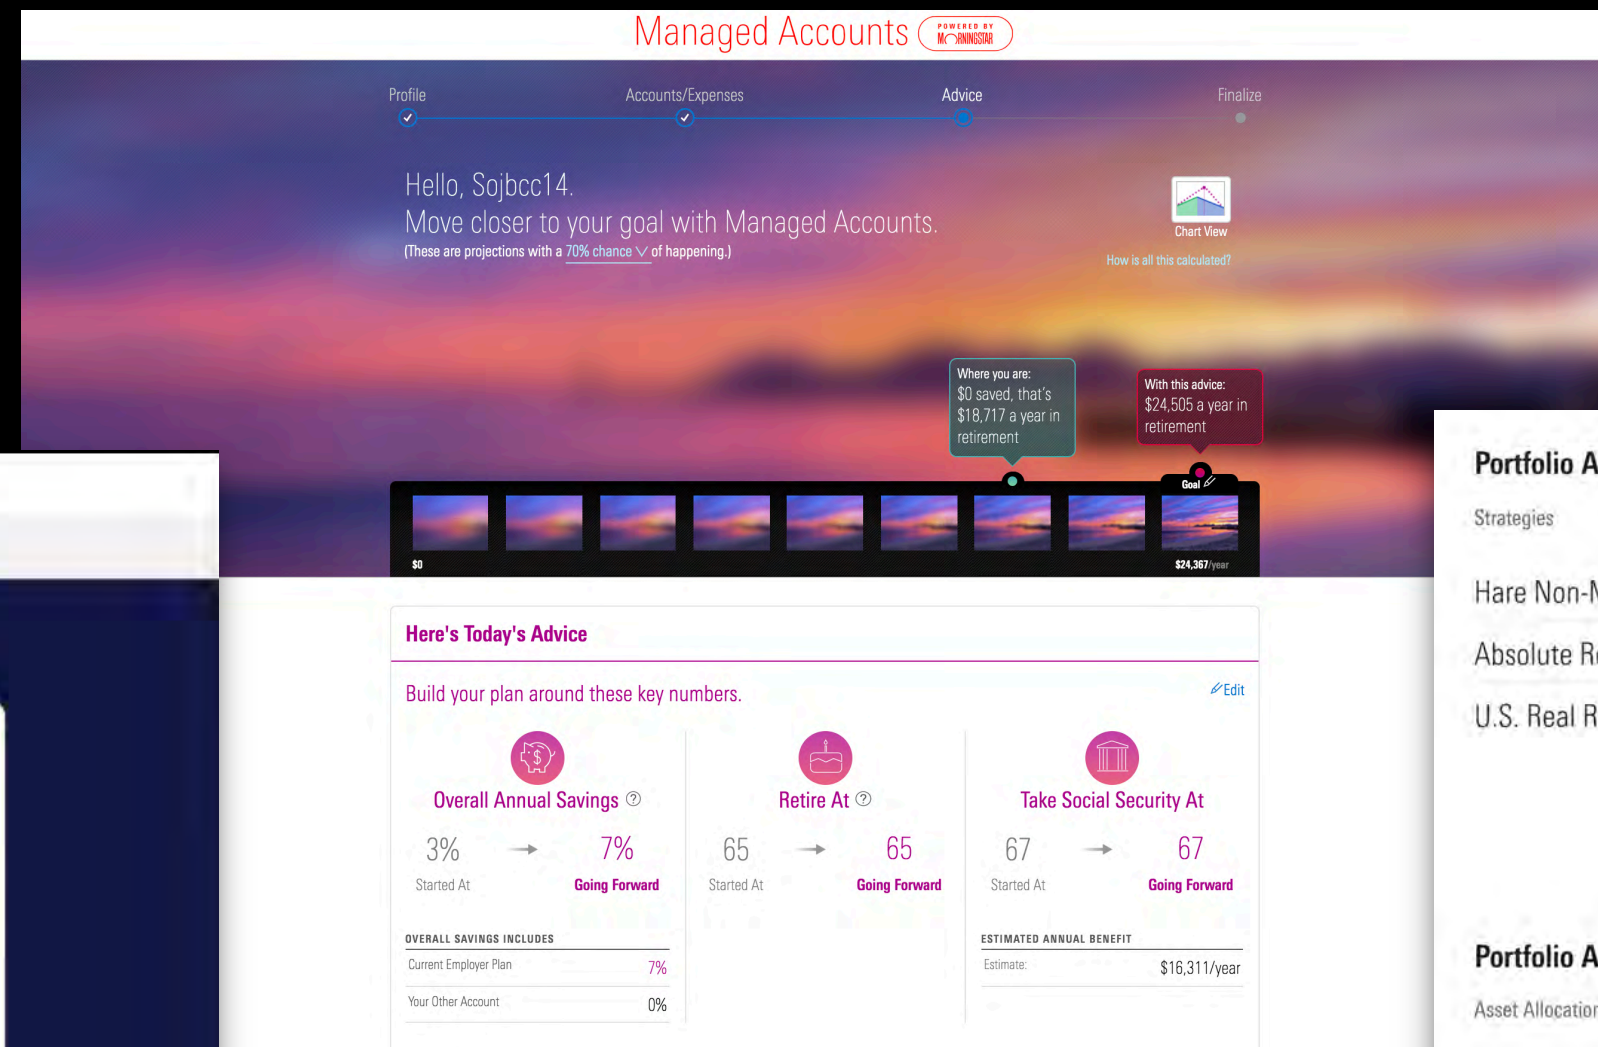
Managed Accounts POWERED BY MORNINGSTAR

Profile
Accounts/Expenses
Advice
Finalize

Hello, Sojbcc14.
Move closer to your goal with Managed Accounts.
(These are projections with a 70% chance of happening.)

Chart View
How is all this calculated?

Where you are:
$0 saved, that's $18,717 a year in retirement

With this advice:
$24,505 a year in retirement

Goal

$0
$24,367/year

Here's Today's Advice

Build your plan around these key numbers.

Edit

Overall Annual Savings
3% → 7%
Started At Going Forward

Retire At
65 → 65
Started At Going Forward

Take Social Security At
67 → 67
Started At Going Forward

OVERALL SAVINGS INCLUDES
| Current Employer Plan | 7% |
|---|---|
| Your Other Account | 0% |

ESTIMATED ANNUAL BENEFIT
| Estimate: | $16,311/year |
|---|---|

Portfolio A
Strategies
Hare Non-N
Absolute R
U.S. Real R

Portfolio A
Asset Allocation